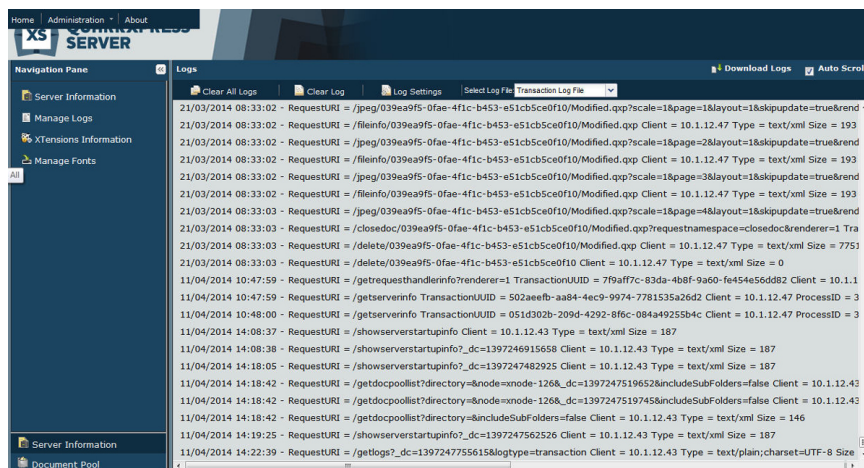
Home | Administration | About

XS QUARKXPRESS SERVER

Navigation Pane

Server Information
Manage Logs
XTensions Information
Manage Fonts
All

Logs

Download Logs
Auto Scrol

Clear All Logs
Clear Log
Log Settings
Select Log File: Transaction Log File

21/03/2014 08:33:02 - RequestURI = /jpeg/039ea9f5-0fae-4f1c-b453-e51cb5ce0f10/Modified.qxp?scale=1&page=1&layout=1&skipupdate=true&rend
21/03/2014 08:33:02 - RequestURI = /fileinfo/039ea9f5-0fae-4f1c-b453-e51cb5ce0f10/Modified.qxp Client = 10.1.12.47 Type = text/xml Size = 193
21/03/2014 08:33:02 - RequestURI = /jpeg/039ea9f5-0fae-4f1c-b453-e51cb5ce0f10/Modified.qxp?scale=1&page=2&layout=1&skipupdate=true&rend
21/03/2014 08:33:02 - RequestURI = /fileinfo/039ea9f5-0fae-4f1c-b453-e51cb5ce0f10/Modified.qxp Client = 10.1.12.47 Type = text/xml Size = 193
21/03/2014 08:33:02 - RequestURI = /jpeg/039ea9f5-0fae-4f1c-b453-e51cb5ce0f10/Modified.qxp?scale=1&page=3&layout=1&skipupdate=true&rend
21/03/2014 08:33:02 - RequestURI = /fileinfo/039ea9f5-0fae-4f1c-b453-e51cb5ce0f10/Modified.qxp Client = 10.1.12.47 Type = text/xml Size = 193
21/03/2014 08:33:03 - RequestURI = /jpeg/039ea9f5-0fae-4f1c-b453-e51cb5ce0f10/Modified.qxp?scale=1&page=4&layout=1&skipupdate=true&rend
21/03/2014 08:33:03 - RequestURI = /closedoc/039ea9f5-0fae-4f1c-b453-e51cb5ce0f10/Modified.qxp?requestnamespace=closedoc&renderer=1 Tra
21/03/2014 08:33:03 - RequestURI = /delete/039ea9f5-0fae-4f1c-b453-e51cb5ce0f10/Modified.qxp Client = 10.1.12.47 Type = text/xml Size = 7751
21/03/2014 08:33:03 - RequestURI = /delete/039ea9f5-0fae-4f1c-b453-e51cb5ce0f10 Client = 10.1.12.47 Type = text/xml Size = 0
11/04/2014 10:47:59 - RequestURI = /getrequesthandlerinfo?renderer=1 TransactionUUID = 7f9aff7c-83da-4b8f-9a60-fe454e56dd82 Client = 10.1.1
11/04/2014 10:47:59 - RequestURI = /getserverinfo TransactionUUID = 502aeefb-aa84-4ec9-9974-7781535a26d2 Client = 10.1.12.47 ProcessID = 3
11/04/2014 10:48:00 - RequestURI = /getserverinfo TransactionUUID = 051d302b-209d-4292-8f6c-084a49255b4c Client = 10.1.12.47 ProcessID = 3
11/04/2014 14:08:37 - RequestURI = /showserverstartupinfo Client = 10.1.12.43 Type = text/xml Size = 187
11/04/2014 14:08:38 - RequestURI = /showserverstartupinfo?_dc=1397246915658 Client = 10.1.12.43 Type = text/xml Size = 187
11/04/2014 14:18:05 - RequestURI = /showserverstartupinfo?_dc=1397247482925 Client = 10.1.12.43 Type = text/xml Size = 187
11/04/2014 14:18:42 - RequestURI = /getdocpoollist?directory=&node=xnode-126&_dc=1397247519652&includeSubFolders=false Client = 10.1.12.43
11/04/2014 14:18:42 - RequestURI = /getdocpoollist?directory=&node=xnode-126&_dc=1397247519745&includeSubFolders=false Client = 10.1.12.43
11/04/2014 14:18:42 - RequestURI = /getdocpoollist?directory=&includeSubFolders=false Client = 10.1.12.43 Type = text/xml Size = 146
11/04/2014 14:19:25 - RequestURI = /showserverstartupinfo?_dc=1397247562526 Client = 10.1.12.43 Type = text/xml Size = 187
11/04/2014 14:22:39 - RequestURI = /getlogs?_dc=1397247755618&logtype=transaction Client = 10.1.12.43 Type = text/plain;charset=UTF-8 Size

Server Information
Document Pool